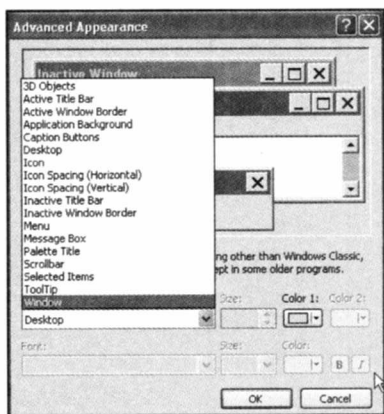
Advanced Appearance

Inactive Window

3D Objects
Active Title Bar
Active Window Border
Application Background
Caption Buttons
Desktop
Icon
Icon Spacing (Horizontal)
Icon Spacing (Vertical)
Inactive Title Bar
Inactive Window Border
Menu
Message Box
Palette Title
Scrollbar
Selected Items
ToolTip
Window

ng other than Windows Classic, ept in some older programs.

Desktop

Size:

Color 1:

Color 2:

Font:

Size:

Color:

B

I

OK

Cancel